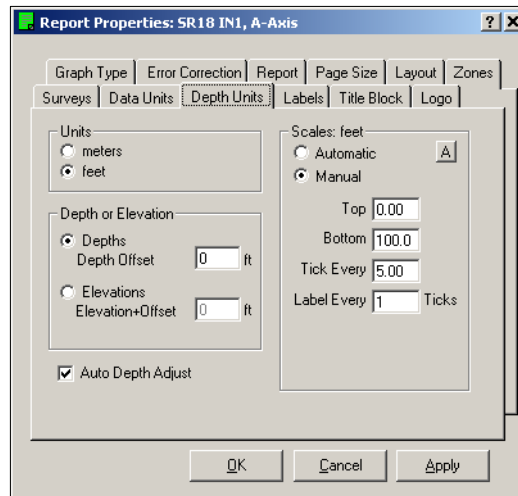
Report Properties: SR18 IN1, A-Axis

? X

Graph Type | Error Correction | Report | Page Size | Layout | Zones

Surveys | Data Units | Depth Units | Labels | Title Block | Logo

Units
meters
feet

Depth or Elevation
Depths
Depth Offset 0 ft
Elevations
Elevation+Offset 0 ft

Auto Depth Adjust

Scales: feet
Automatic A
Manual

Top 0.00
Bottom 100.0
Tick Every 5.00
Label Every 1 Ticks

OK Cancel Apply